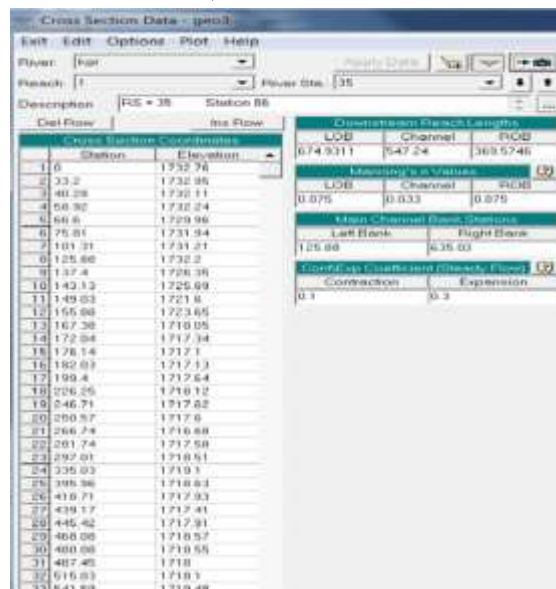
Cross Section Data - geo3

Exit Edit Options Plot Help

River: hai

Apply Data

Reach: 1

River Sta.: 35

Description: RS = 35 Station 86

Del Row

Ins Row

Cross Section Coordinates

| | Station | Elevation |
|---|---|---|
| 1 | 0 | 1732.74 |
| 2 | 33.2 | 1732.35 |
| 3 | 40.28 | 1732.11 |
| 4 | 58.92 | 1732.24 |
| 5 | 66.6 | 1729.96 |
| 6 | 75.81 | 1731.94 |
| 7 | 101.31 | 1731.21 |
| 8 | 125.88 | 1732.2 |
| 9 | 137.4 | 1726.35 |
| 10 | 143.13 | 1725.69 |
| 11 | 149.03 | 1721.6 |
| 12 | 155.08 | 1723.65 |
| 13 | 167.38 | 1718.05 |
| 14 | 172.04 | 1717.34 |
| 15 | 178.14 | 1717.1 |
| 16 | 192.03 | 1717.13 |
| 17 | 199.4 | 1717.64 |
| 18 | 226.25 | 1718.12 |
| 19 | 246.71 | 1717.82 |
| 20 | 258.57 | 1717.6 |
| 21 | 266.74 | 1716.68 |
| 22 | 281.74 | 1717.58 |
| 23 | 297.01 | 1718.51 |
| 24 | 335.03 | 1719.1 |
| 25 | 395.96 | 1718.63 |
| 26 | 418.71 | 1717.93 |
| 27 | 439.17 | 1717.41 |
| 28 | 445.42 | 1717.91 |
| 29 | 468.08 | 1718.57 |
| 30 | 480.08 | 1718.55 |
| 31 | 487.45 | 1718 |
| 32 | 515.03 | 1718.1 |
| 33 | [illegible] | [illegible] |

Downstream Reach Lengths

| LOB | Channel | ROB |
|---|---|---|
| 674.9311 | 547.24 | 369.5746 |

Manning's n Values

| LOB | Channel | ROB |
|---|---|---|
| 0.075 | 0.033 | 0.075 |

Main Channel Bank Stations

| Left Bank | Right Bank |
|---|---|
| 125.88 | 435.03 |

Cont\Exp Coefficient (Steady Flow)

| Contraction | Expansion |
|---|---|
| 0.1 | 0.3 |